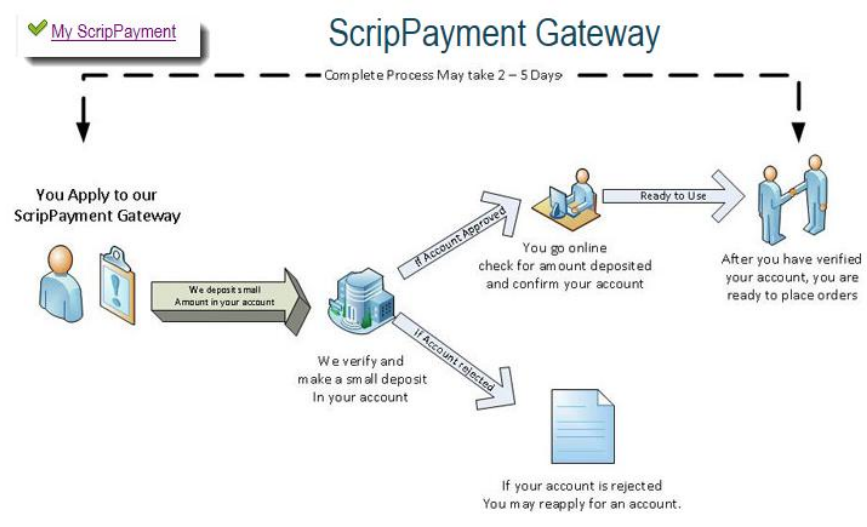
My ScripPayment

ScripPayment Gateway

Complete Process May take 2 – 5 Days

You Apply to our ScripPayment Gateway

We deposit small Amount in your account

We verify and make a small deposit In your account

If Account Approved

If Account rejected

You go online check for amount deposited and confirm your account

Ready to Use

After you have verified your account, you are ready to place orders

If your account is rejected You may reapply for an account.